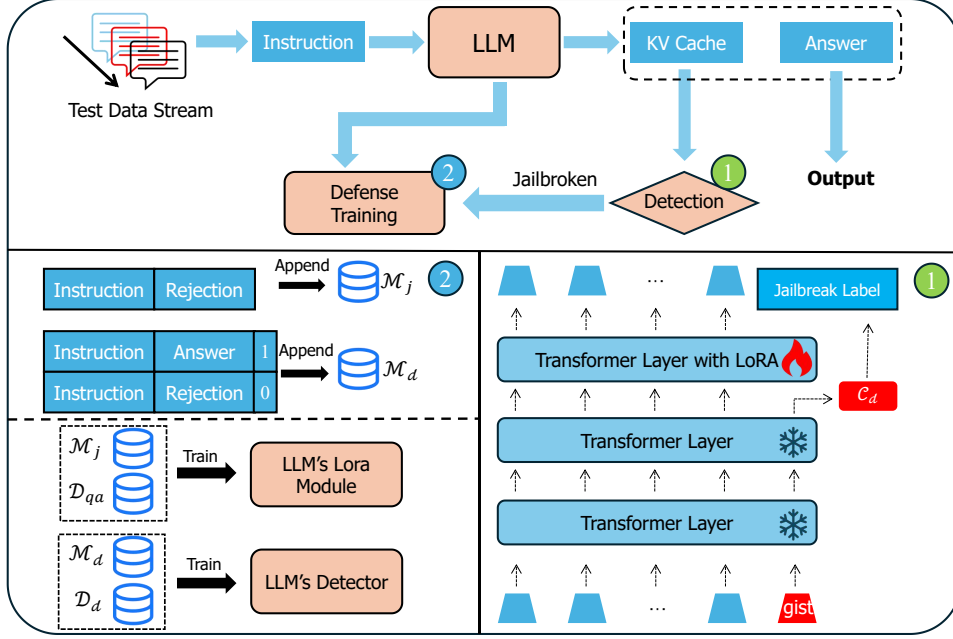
Test Data Stream

Instruction

LLM

KV Cache

Answer

Output

Defense Training

2

Jailbroken

Detection

1

Instruction | Rejection

Append

$\mathcal{M}_j$

2

| Instruction | Answer | 1 |
|---|---|---|
| Instruction | Rejection | 0 |

Append

$\mathcal{M}_d$

$\mathcal{M}_j$

$\mathcal{D}_{qa}$

Train

LLM's Lora Module

$\mathcal{M}_d$

$\mathcal{D}_d$

Train

LLM's Detector

...

Jailbreak Label

1

Transformer Layer with LoRA

$\mathcal{C}_d$

Transformer Layer

Transformer Layer

...

gist